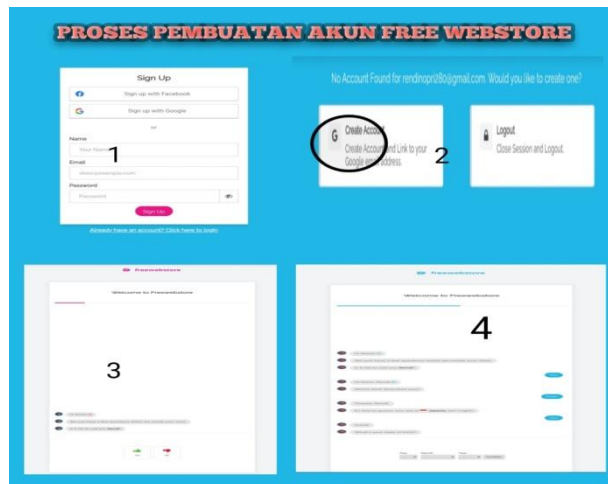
PROSES PEMBUATAN AKUN FREE WEBSTORE

Sign Up

Sign up with Facebook

Sign up with Google

or

Name

Your Name

Email

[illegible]

Password

Password

Sign Up

Already have an account? Click here to login

1

No Account Found for rendinopri28@gmail.com. Would you like to create one?

Create Account

Create Account and Link to your Google email address.

Logout

Close Session and Logout.

2

Freewebstore

Welcome to Freewebstore

3

Freewebstore

Welcome to Freewebstore

4